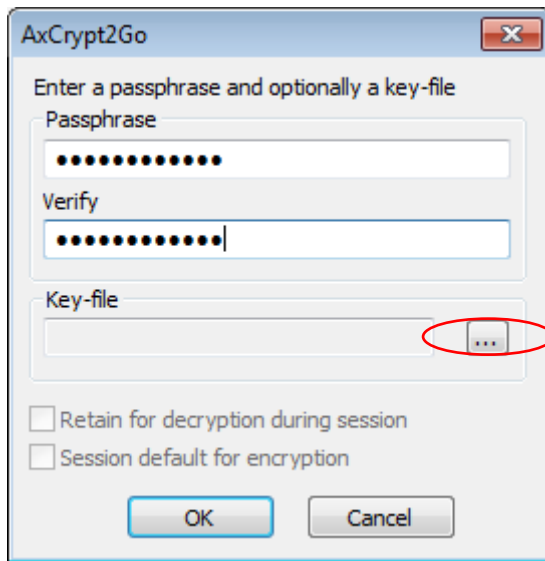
AxCrypt2Go

Enter a passphrase and optionally a key-file

Passphrase

•••••••••••••

Verify

•••••••••••••

Key-file

...

Retain for decryption during session

Session default for encryption

OK

Cancel